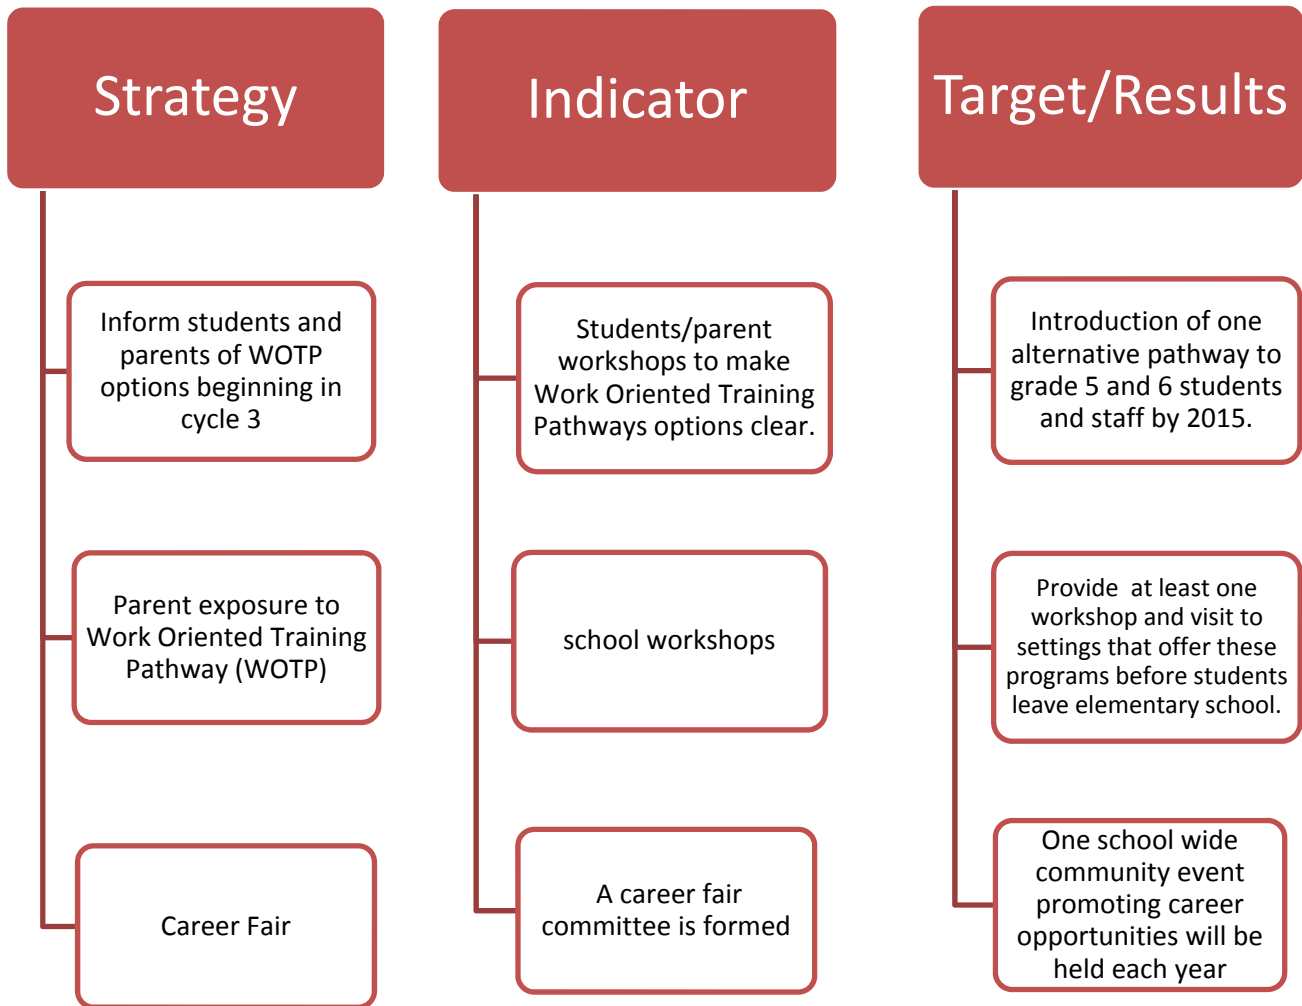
Strategy

Inform students and parents of WOTP options beginning in cycle 3

Parent exposure to Work Oriented Training Pathway (WOTP)

Career Fair

Indicator

Students/parent workshops to make Work Oriented Training Pathways options clear.

school workshops

A career fair committee is formed

Target/Results

Introduction of one alternative pathway to grade 5 and 6 students and staff by 2015.

Provide at least one workshop and visit to settings that offer these programs before students leave elementary school.

One school wide community event promoting career opportunities will be held each year